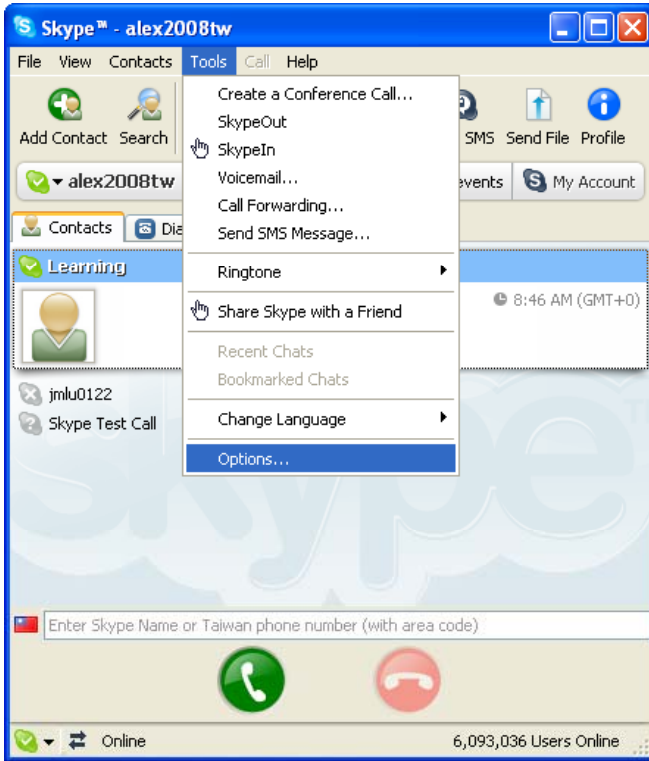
Skype™ - alex2008tw

File View Contacts Tools Call Help

Add Contact Search

SMS Send File Profile

alex2008tw

events My Account

Contacts Dia

Learning

8:46 AM (GMT+0)

jmlu0122

Skype Test Call

Create a Conference Call...
SkypeOut
SkypeIn
Voicemail...
Call Forwarding...
Send SMS Message...

Ringtone

Share Skype with a Friend

Recent Chats
Bookmarked Chats

Change Language

Options...

Enter Skype Name or Taiwan phone number (with area code)

Online

6,093,036 Users Online